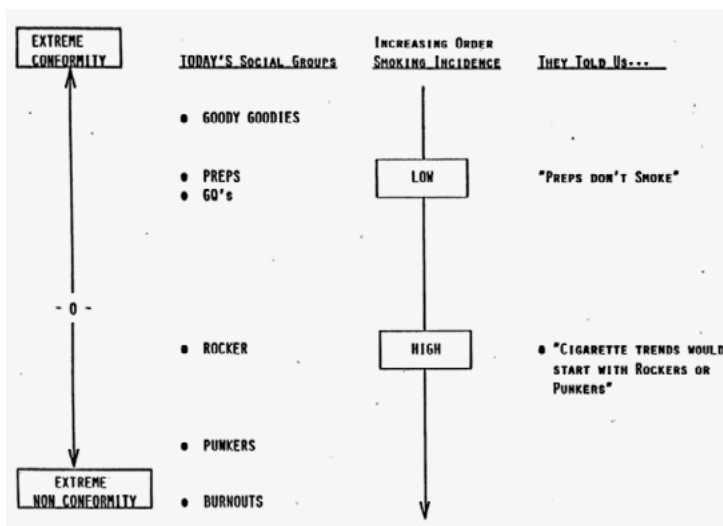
EXTREME CONFORMITY

TODAY'S SOCIAL GROUPS

INCREASING ORDER SMOKING INCIDENCE

THEY TOLD US...

• GOODY GOODIES

• PREPS
• GO's

LOW

"PREPS DON'T SMOKE"

- 0 -

• ROCKER

HIGH

• "CIGARETTE TRENDS WOULD START WITH ROCKERS OR PUNKERS"

• PUNKERS

EXTREME NON CONFORMITY

• BURNOUTS